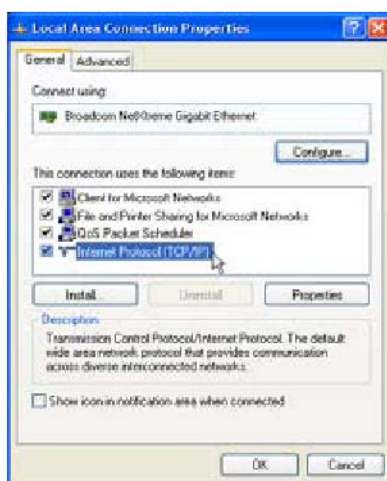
Local Area Connection Properties

General | Advanced

Connect using:

Broadcom NetXtreme Gigabit Ethernet

Configure...

This connection uses the following items:

Client for Microsoft Networks
File and Printer Sharing for Microsoft Networks
QoS Packet Scheduler
Internet Protocol (TCP/IP)

Install... | Uninstall | Properties

Description

Transmission Control Protocol/Internet Protocol. The default wide area network protocol that provides communication across diverse interconnected networks.

Show icon in notification area when connected

OK | Cancel